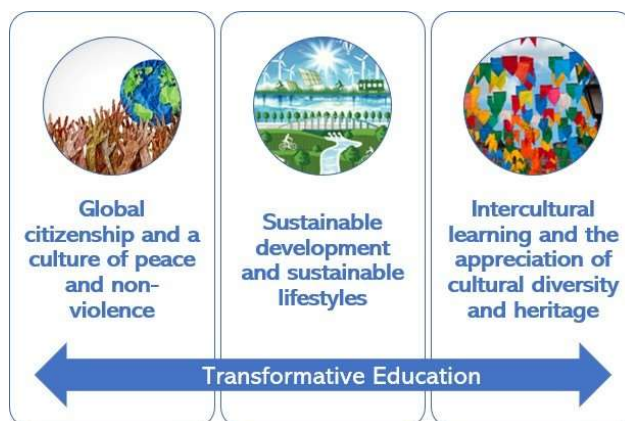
Global citizenship and a culture of peace and non-violence

Sustainable development and sustainable lifestyles

Intercultural learning and the appreciation of cultural diversity and heritage

Transformative Education